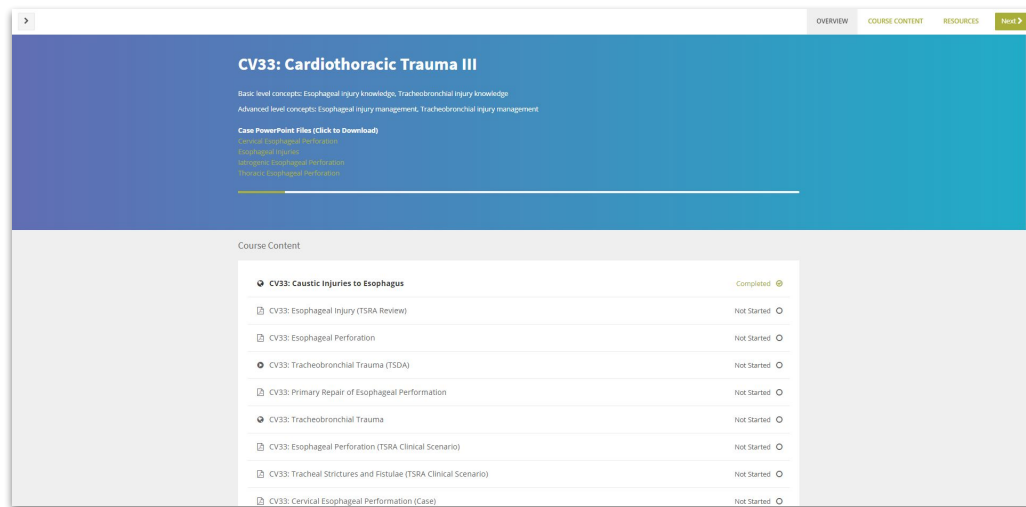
>

OVERVIEW COURSE CONTENT RESOURCES Next >

CV33: Cardiothoracic Trauma III

Basic level concepts: Esophageal injury knowledge, Tracheobronchial injury knowledge

Advanced level concepts: Esophageal injury management, Tracheobronchial injury management

Case PowerPoint Files (Click to Download)
Cervical Esophageal Perforation
Esophageal Injuries
Iatrogenic Esophageal Perforation
Thoracic Esophageal Perforation

Course Content

| | |
|---|---|
| CV33: Caustic Injuries to Esophagus | Completed |
| CV33: Esophageal Injury (TSRA Review) | Not Started |
| CV33: Esophageal Perforation | Not Started |
| CV33: Tracheobronchial Trauma (TSDA) | Not Started |
| CV33: Primary Repair of Esophageal Performation | Not Started |
| CV33: Tracheobronchial Trauma | Not Started |
| CV33: Esophageal Perforation (TSRA Clinical Scenario) | Not Started |
| CV33: Tracheal Strictures and Fistulae (TSRA Clinical Scenario) | Not Started |
| CV33: Cervical Esophageal Performation (Case) | Not Started |